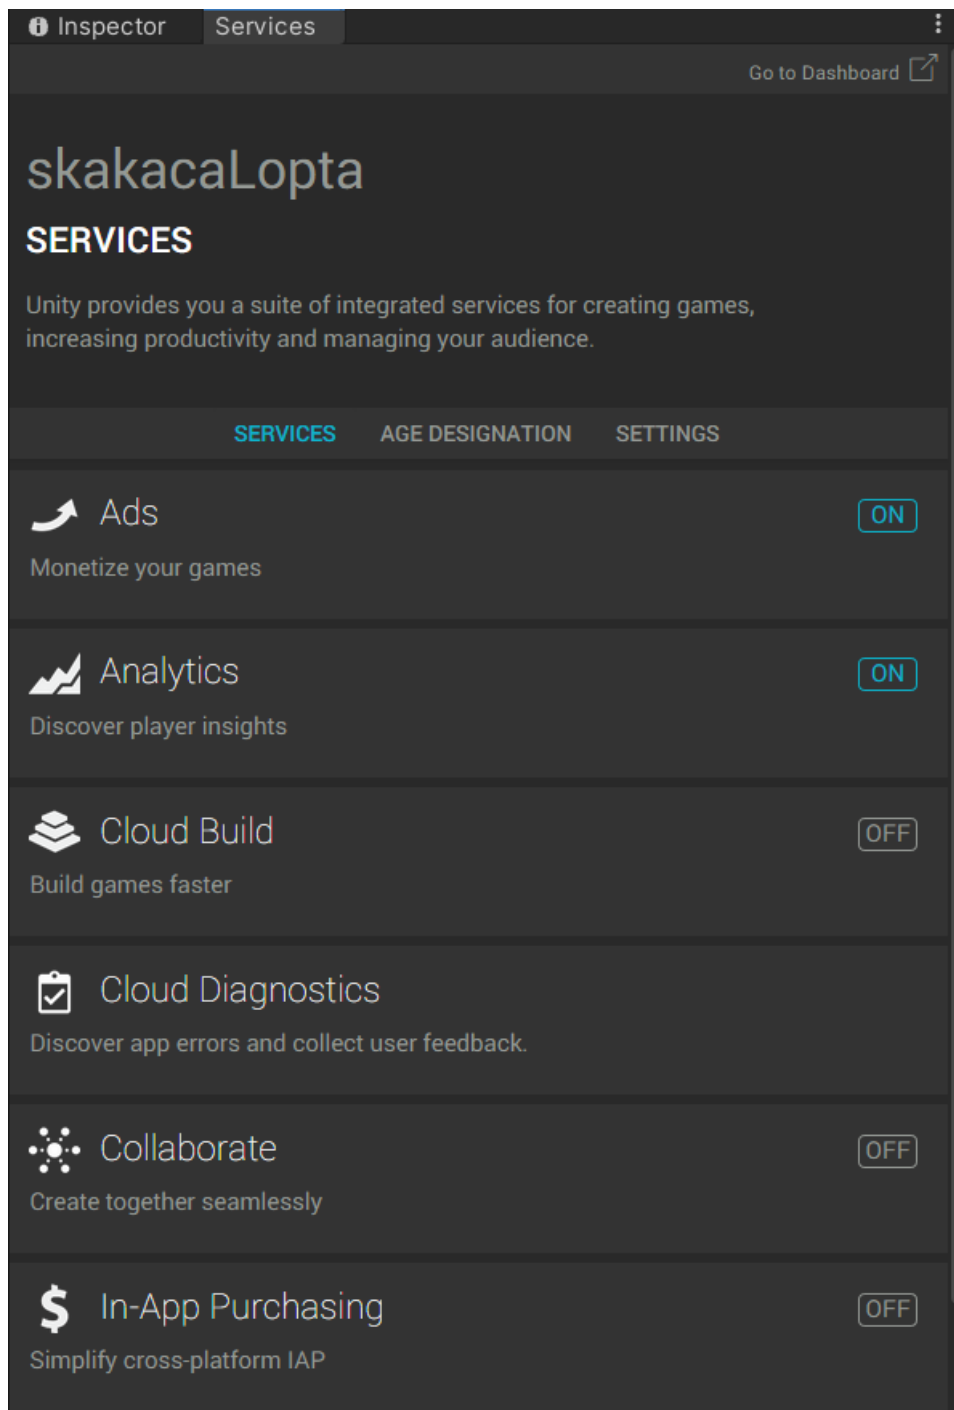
Inspector Services

Go to Dashboard

skakacaLopta

SERVICES

Unity provides you a suite of integrated services for creating games, increasing productivity and managing your audience.

SERVICES AGE DESIGNATION SETTINGS

Ads
ON
Monetize your games

Analytics
ON
Discover player insights

Cloud Build
OFF
Build games faster

Cloud Diagnostics
Discover app errors and collect user feedback.

Collaborate
OFF
Create together seamlessly

In-App Purchasing
OFF
Simplify cross-platform IAP